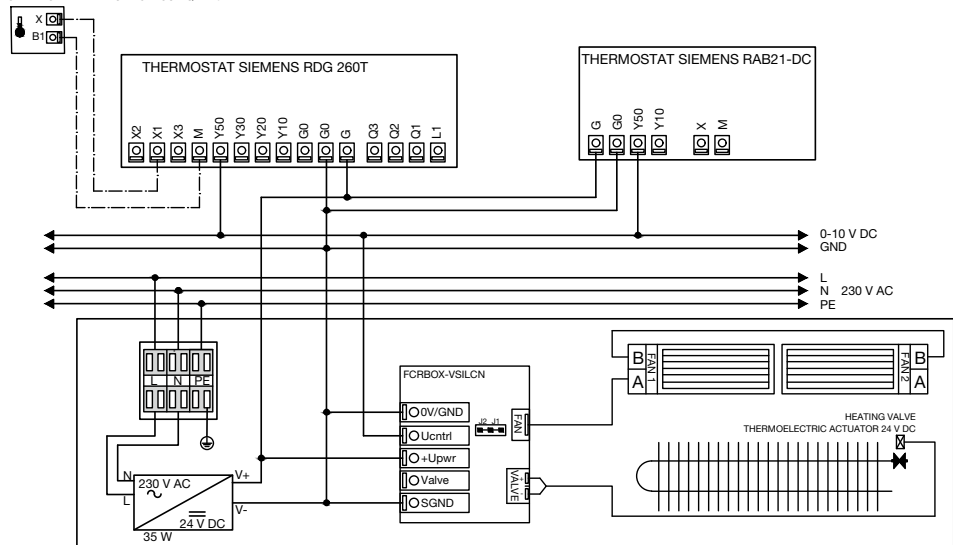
X
B1

THERMOSTAT SIEMENS RDG 260T

X2 X1 X3 M Y50 Y30 Y20 Y10 G0 G0 G Q3 Q2 Q1 L1

THERMOSTAT SIEMENS RAB21-DC

G G0 Y50 Y10 X M

0-10 V DC
GND

L
N 230 V AC
PE

L N PE

N
L
230 V AC
~
24 V DC
35 W
V+
V-

FCRBOX-VSILCN
0V/GND
Ucntrl
+Upwr
Valve
SGND
J2 J1
FAN
VALVE

B
A
FAN 1
FAN 2
B
A

HEATING VALVE
THERMOELECTRIC ACTUATOR 24 V DC